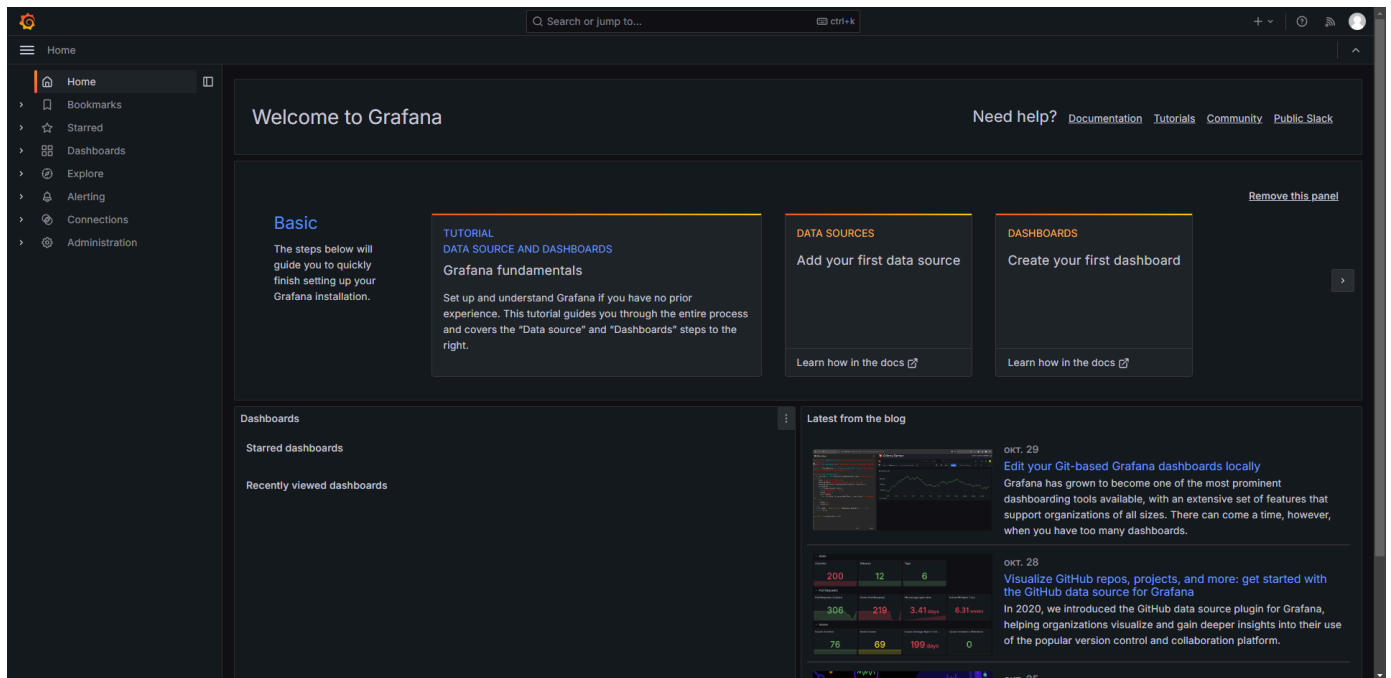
Search or jump to...
ctrl+k

Home

Home
Bookmarks
Starred
Dashboards
Explore
Alerting
Connections
Administration

Welcome to Grafana

Need help? Documentation Tutorials Community Public Slack

Remove this panel

Basic
The steps below will guide you to quickly finish setting up your Grafana installation.

TUTORIAL
DATA SOURCE AND DASHBOARDS
Grafana fundamentals
Set up and understand Grafana if you have no prior experience. This tutorial guides you through the entire process and covers the "Data source" and "Dashboards" steps to the right.

DATA SOURCES
Add your first data source
Learn how in the docs

DASHBOARDS
Create your first dashboard
Learn how in the docs

Dashboards
Starred dashboards
Recently viewed dashboards

Latest from the blog

ОКТ. 29
Edit your Git-based Grafana dashboards locally
Grafana has grown to become one of the most prominent dashboarding tools available, with an extensive set of features that support organizations of all sizes. There can come a time, however, when you have too many dashboards.

200 12 6
306 219 3.41 days 6.31 weeks
76 69 199 days 0

ОКТ. 28
Visualize GitHub repos, projects, and more: get started with the GitHub data source for Grafana
In 2020, we introduced the GitHub data source plugin for Grafana, helping organizations visualize and gain deeper insights into their use of the popular version control and collaboration platform.